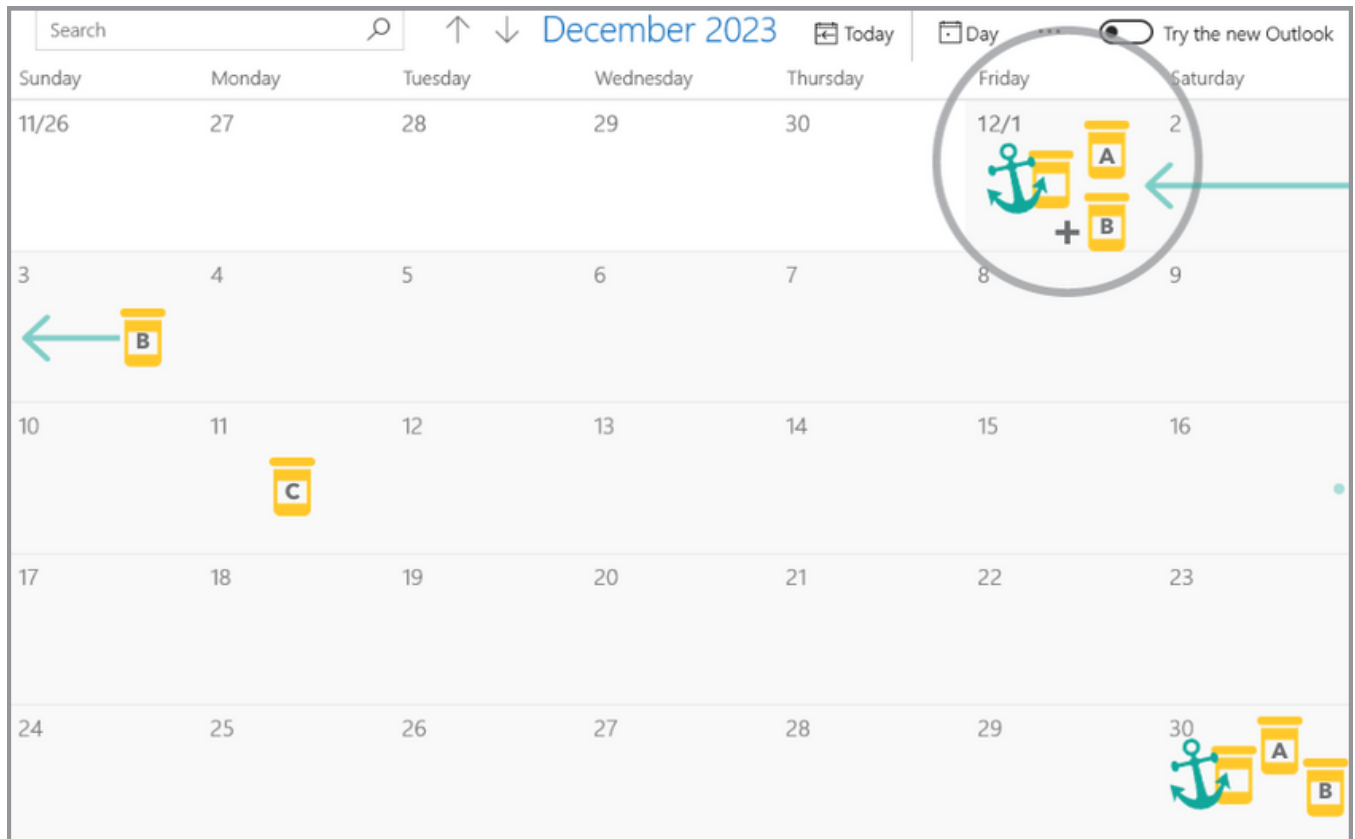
Search

December 2023

Today

Day

...

Try the new Outlook

| Sunday | Monday | Tuesday | Wednesday | Thursday | Friday | Saturday |
|---|---|---|---|---|---|---|
| 11/26 | 27 | 28 | 29 | 30 | 12/1 A + B | 2 |
| 3 B | 4 | 5 | 6 | 7 | 8 | 9 |
| 10 | 11 C | 12 | 13 | 14 | 15 | 16 |
| 17 | 18 | 19 | 20 | 21 | 22 | 23 |
| 24 | 25 | 26 | 27 | 28 | 29 | 30 A B |